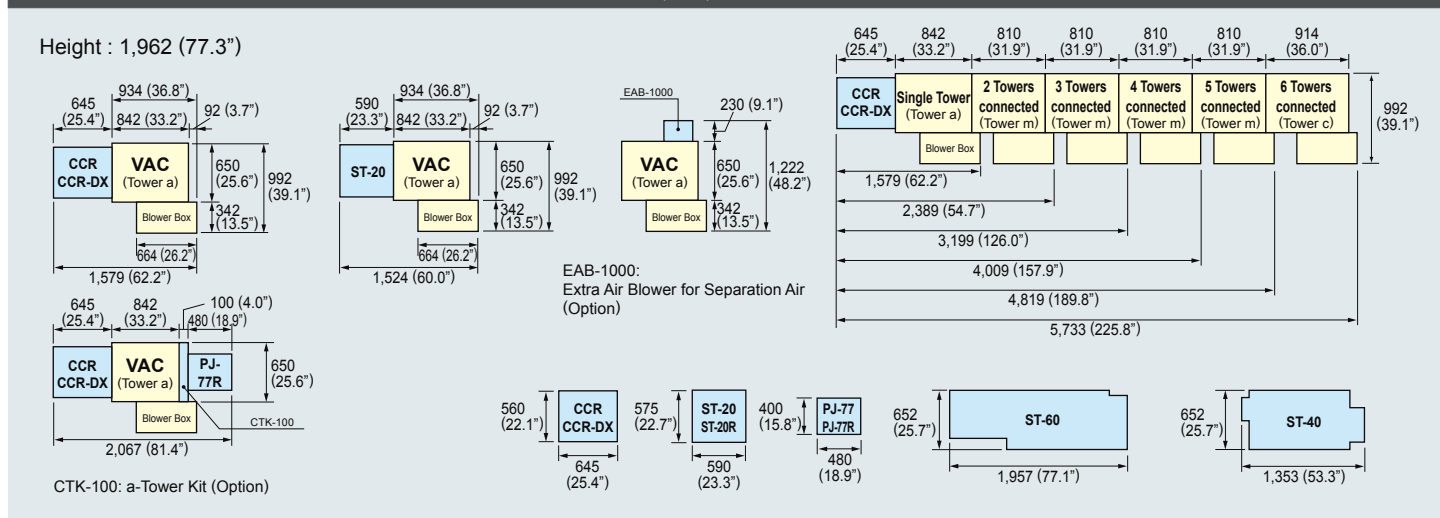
Height : 1,962 (77.3")

645 (25.4")
934 (36.8")
842 (33.2")
92 (3.7")
CCR
CCR-DX
VAC
(Tower a)
650 (25.6")
992 (39.1")
Blower Box
342 (13.5")
664 (26.2")
1,579 (62.2")

590 (23.3")
934 (36.8")
842 (33.2")
92 (3.7")
ST-20
VAC
(Tower a)
650 (25.6")
992 (39.1")
Blower Box
342 (13.5")
664 (26.2")
1,524 (60.0")

EAB-1000
230 (9.1")
VAC
(Tower a)
650 (25.6")
1,222 (48.2")
Blower Box
342 (13.5")

EAB-1000:
Extra Air Blower for Separation Air (Option)

645 (25.4")
842 (33.2")
810 (31.9")
810 (31.9")
810 (31.9")
810 (31.9")
914 (36.0")
CCR
CCR-DX
Single Tower
(Tower a)
2 Towers connected
(Tower m)
3 Towers connected
(Tower m)
4 Towers connected
(Tower m)
5 Towers connected
(Tower m)
6 Towers connected
(Tower c)
992 (39.1")
Blower Box
1,579 (62.2")
2,389 (54.7")
3,199 (126.0")
4,009 (157.9")
4,819 (189.8")
5,733 (225.8")

645 (25.4")
842 (33.2")
100 (4.0")
480 (18.9")
CCR
CCR-DX
VAC
(Tower a)
PJ-77R
650 (25.6")
Blower Box
CTK-100
2,067 (81.4")

CTK-100: a-Tower Kit (Option)

560 (22.1")
CCR
CCR-DX
645 (25.4")
575 (22.7")
ST-20
ST-20R
590 (23.3")
400 (15.8")
PJ-77
PJ-77R
480 (18.9")
652 (25.7")
ST-60
1,957 (77.1")
652 (25.7")
ST-40
1,353 (53.3")